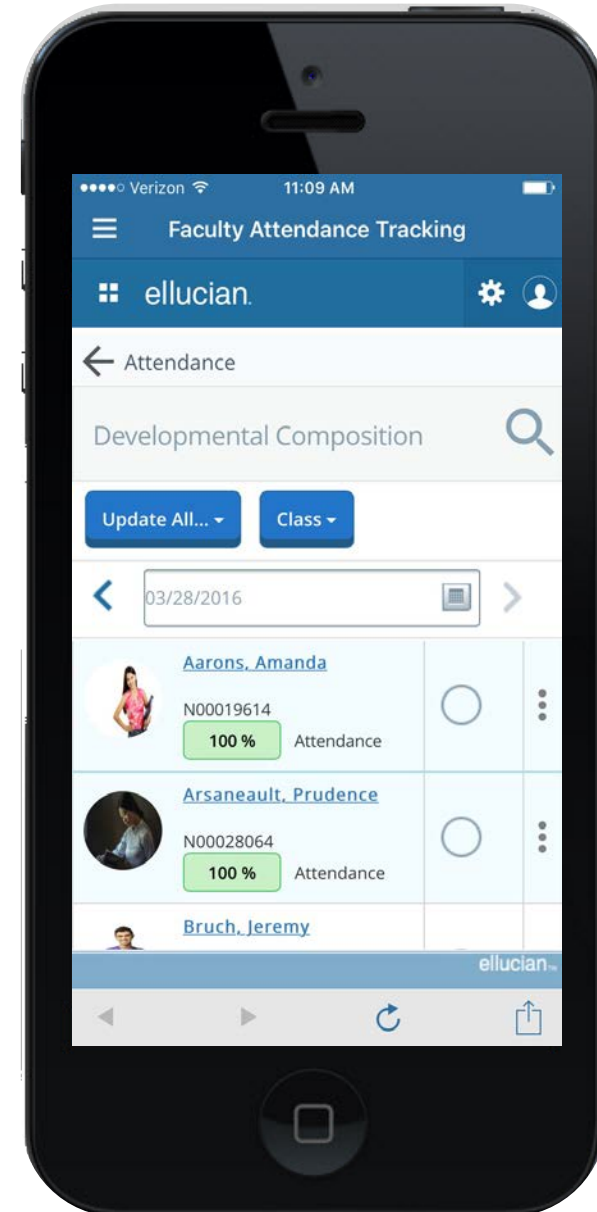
●●●●○ Verizon
11:09 AM

Faculty Attendance Tracking

ellucian.

Attendance

Developmental Composition

Update All...

Class

03/28/2016

Aarons, Amanda
N00019614
100 %
Attendance

Arsaneault, Prudence
N00028064
100 %
Attendance

Bruch, Jeremy

ellucian